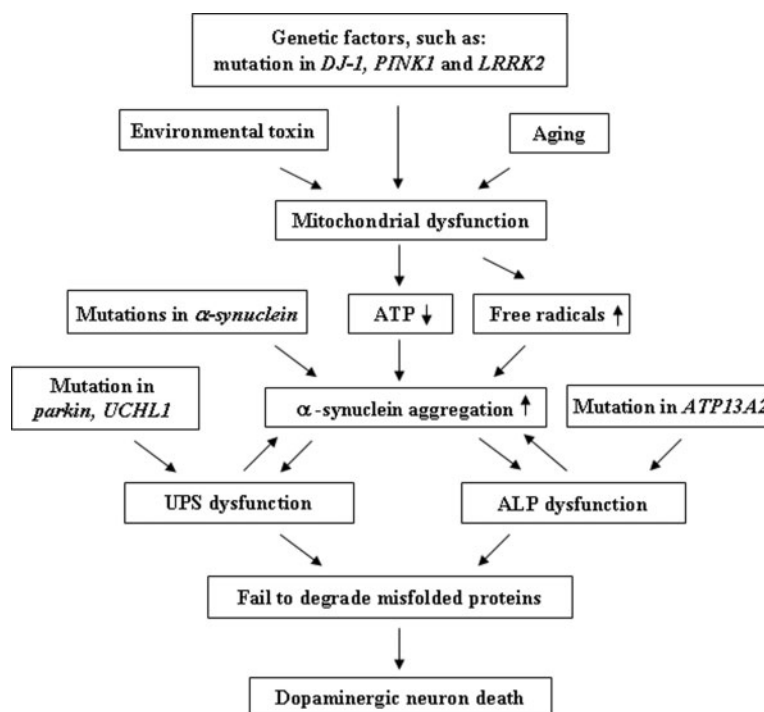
Genetic factors, such as: mutation in DJ-1, PINK1 and LRRK2

Environmental toxin

Aging

Mitochondrial dysfunction

Mutations in $\alpha$-synuclein

ATP ↓

Free radicals ↑

Mutation in parkin, UCHL1

$\alpha$-synuclein aggregation ↑

Mutation in ATP13A2

UPS dysfunction

ALP dysfunction

Fail to degrade misfolded proteins

Dopaminergic neuron death